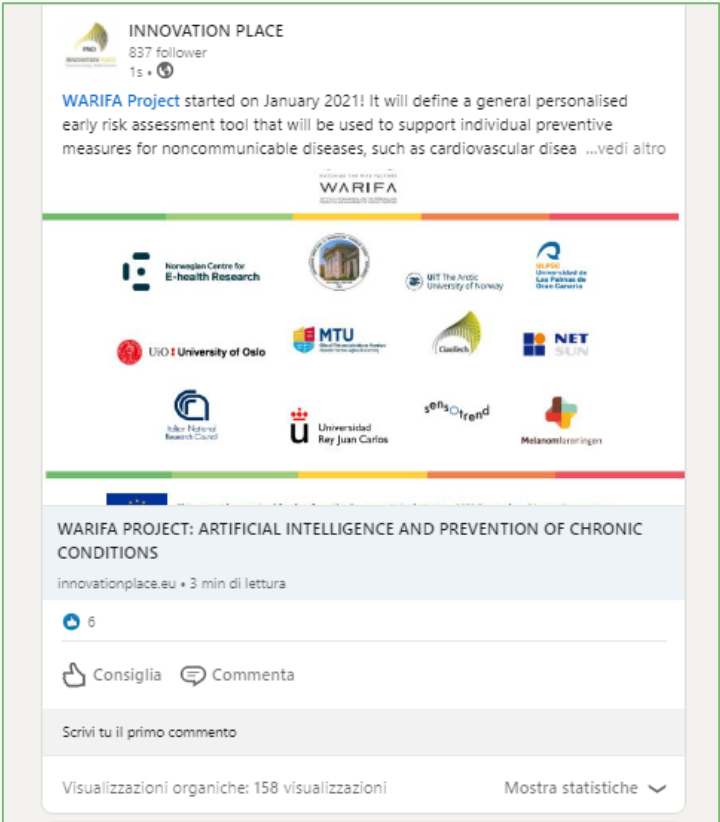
INNOVATION PLACE
837 follower
1s •

WARIFA Project started on January 2021! It will define a general personalised early risk assessment tool that will be used to support individual preventive measures for noncommunicable diseases, such as cardiovascular disea ...vedi altro

WARIFA

Norwegian Centre for E-health Research

UiT The Arctic University of Norway

ULPGC Universidad de Las Palmas de Gran Canaria

UiO University of Oslo

MTU

CiaoTech

NET SUN

Italian National Research Council

Universidad Rey Juan Carlos

sensotrend

Melanomforeningen

WARIFA PROJECT: ARTIFICIAL INTELLIGENCE AND PREVENTION OF CHRONIC CONDITIONS
innovationplace.eu • 3 min di lettura

6

Consiglia
Commenta

Scrivi tu il primo commento

Visualizzazioni organiche: 158 visualizzazioni
Mostra statistiche